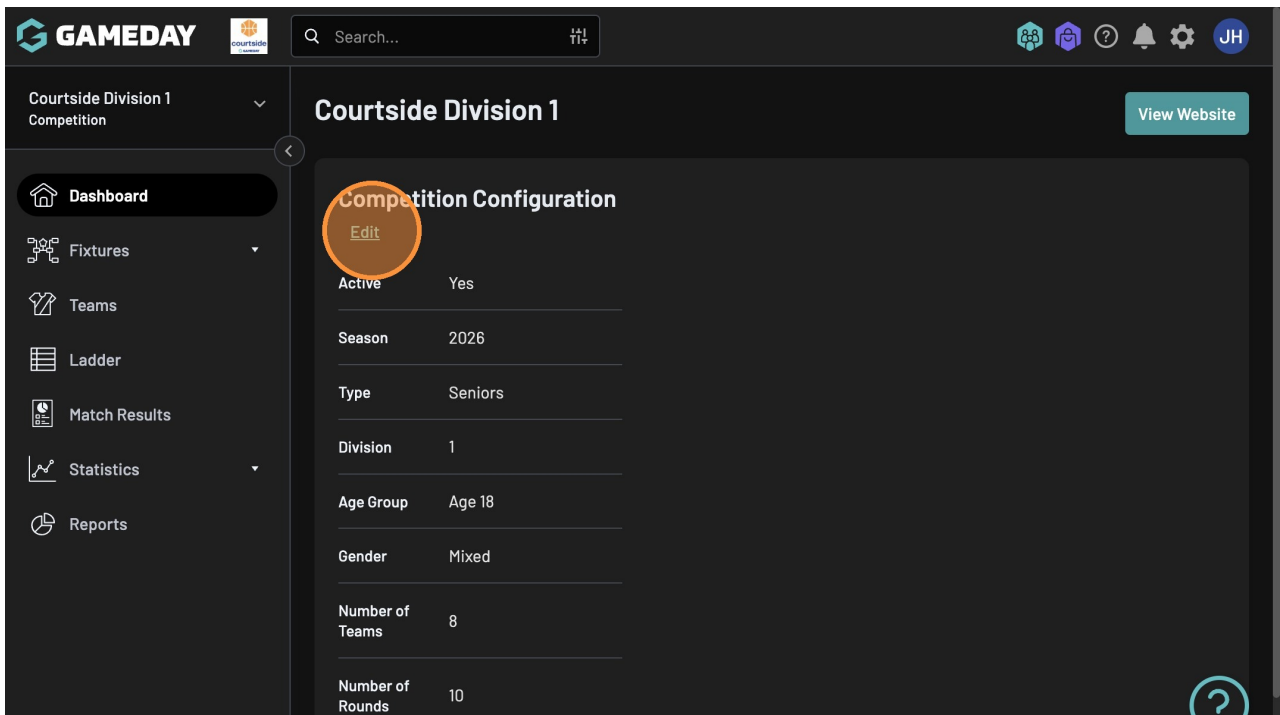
GAMEDAY

courtside

Search...

JH

Courtside Division 1
Competition

Dashboard

Fixtures

Teams

Ladder

Match Results

Statistics

Reports

Courtside Division 1

View Website

Competition Configuration

Edit

| | |
|---|---|
| Active | Yes |
| Season | 2026 |
| Type | Seniors |
| Division | 1 |
| Age Group | Age 18 |
| Gender | Mixed |
| Number of Teams | 8 |
| Number of Rounds | 10 |